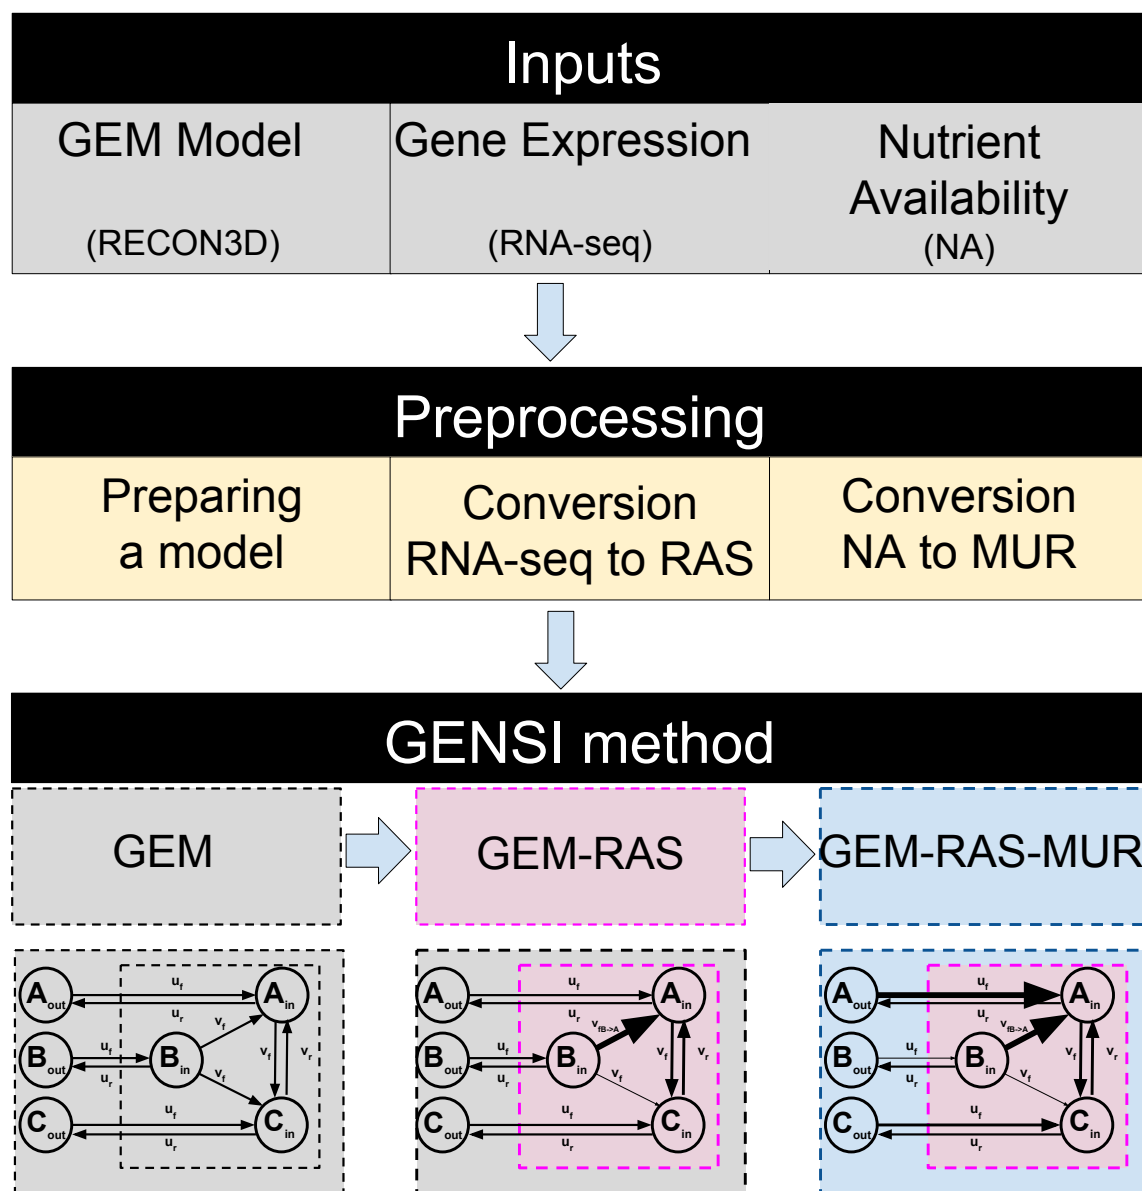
Inputs

GEM Model
(RECON3D)

Gene Expression
(RNA-seq)

Nutrient Availability
(NA)

Preprocessing

Preparing a model

Conversion RNA-seq to RAS

Conversion NA to MUR

GENSI method

GEM

GEM-RAS

GEM-RAS-MUR

$A_{out}$ $u_f$ $u_r$ $A_{in}$ $v_f$ $B_{out}$ $u_f$ $u_r$ $B_{in}$ $v_f$ $v_f$ $v_r$ $C_{out}$ $u_f$ $u_r$ $C_{in}$

$A_{out}$ $u_f$ $u_r$ $v_{fB\text{->}A}$ $A_{in}$ $B_{out}$ $u_f$ $u_r$ $B_{in}$ $v_f$ $v_f$ $v_r$ $C_{out}$ $u_f$ $u_r$ $C_{in}$

$A_{out}$ $u_f$ $u_r$ $v_{fB\text{->}A}$ $A_{in}$ $B_{out}$ $u_f$ $u_r$ $B_{in}$ $v_f$ $v_f$ $v_r$ $C_{out}$ $u_f$ $u_r$ $C_{in}$